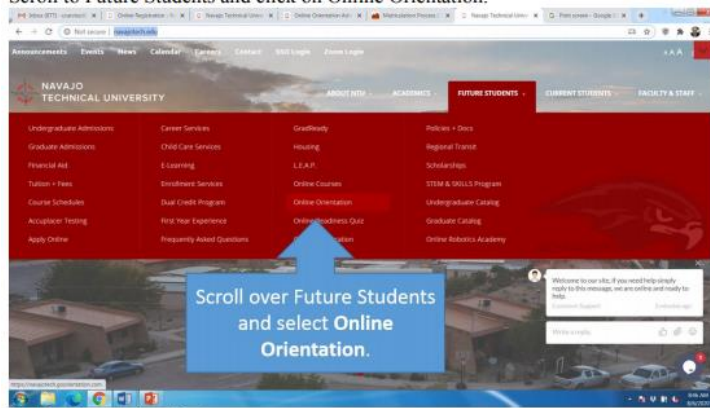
Scroll to Future Students and click on Online Orientation.

Not secure | navajotech.edu

Announcements Events News Calendar Careers Contact SSO Login Zoom Login

NAVAJO TECHNICAL UNIVERSITY

ABOUT NTU ACADEMICS FUTURE STUDENTS CURRENT STUDENTS FACULTY & STAFF

Undergraduate Admissions
Graduate Admissions
Financial Aid
Tuition + Fees
Course Schedules
Accuplacer Testing
Apply Online

Career Services
Child Care Services
E-Learning
Enrollment Services
Dual Credit Program
First Year Experience
Frequently Asked Questions

GradReady
Housing
L.E.A.P.
Online Courses
Online Orientation
Online Readiness Quiz
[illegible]

Policies + Docs
Regional Transit
Scholarships
STEM & SKILLS Program
Undergraduate Catalog
Graduate Catalog
Online Robotics Academy

Scroll over Future Students and select Online Orientation.

Welcome to our site, if you need help simply reply to this message, we are online and ready to help.

Write a reply